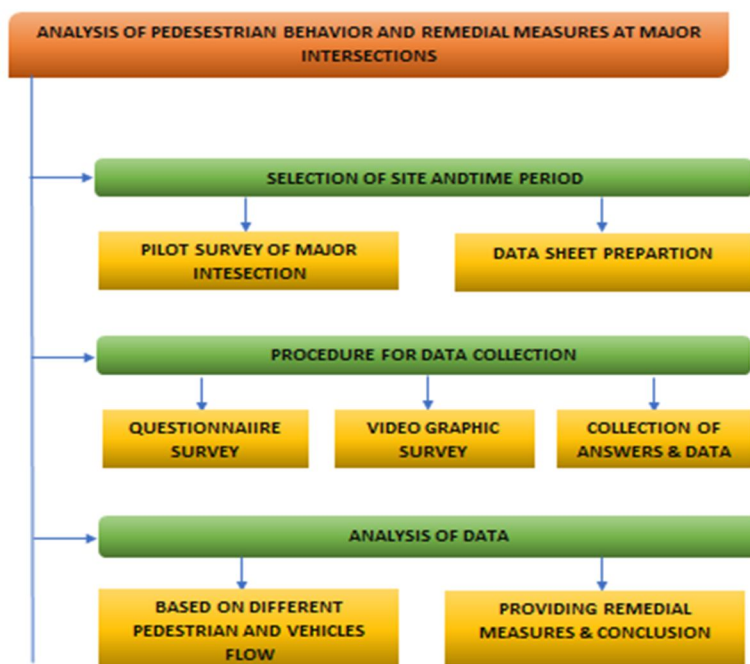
ANALYSIS OF PEDESESTRIAN BEHAVIOR AND REMEDIAL MEASURES AT MAJOR INTERSECTIONS

SELECTION OF SITE ANDTIME PERIOD

PILOT SURVEY OF MAJOR INTESECTION

DATA SHEET PREPARTION

PROCEDURE FOR DATA COLLECTION

QUESTIONNAIIRE SURVEY

VIDEO GRAPHIC SURVEY

COLLECTION OF ANSWERS & DATA

ANALYSIS OF DATA

BASED ON DIFFERENT PEDESTRIAN AND VEHICLES FLOW

PROVIDING REMEDIAL MEASURES & CONCLUSION